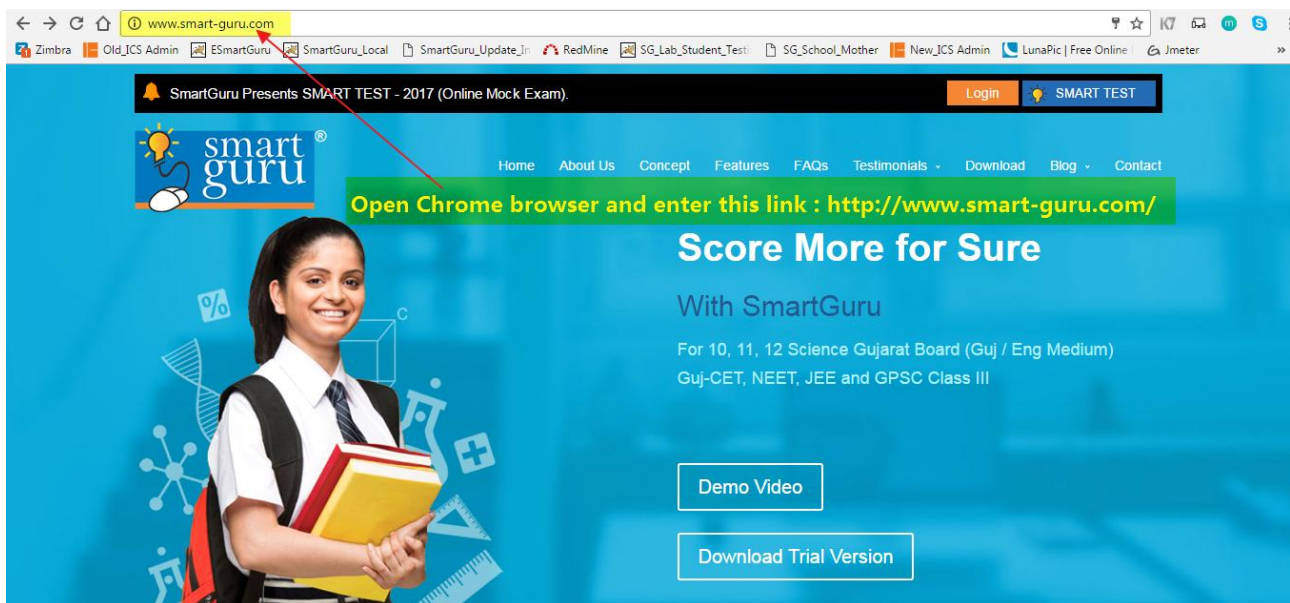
www.smart-guru.com

Zimbra Old_ICS Admin ESmartGuru SmartGuru_Local SmartGuru_Update_In RedMine SG_Lab_Student_Testi SG_School_Mother New_ICS Admin LunaPic | Free Online Jmeter

SmartGuru Presents SMART TEST - 2017 (Online Mock Exam).

Login SMART TEST

smart guru ®

Home About Us Concept Features FAQs Testimonials Download Blog Contact

Open Chrome browser and enter this link : http://www.smart-guru.com/

Score More for Sure

With SmartGuru

For 10, 11, 12 Science Gujarat Board (Guj / Eng Medium) Guj-CET, NEET, JEE and GPSC Class III

Demo Video

Download Trial Version